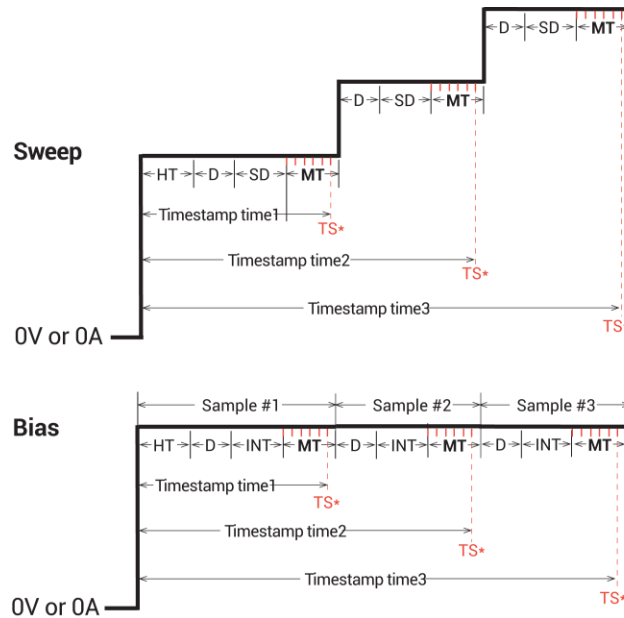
Sweep

D SD MT

D SD MT

HT D SD MT

Timestamp time1

TS*

Timestamp time2

TS*

Timestamp time3

TS

0V or 0A

Bias

Sample #1 Sample #2 Sample #3

HT D INT MT D INT MT D INT MT

Timestamp time1

TS*

Timestamp time2

TS*

Timestamp time3

TS*

0V or 0A